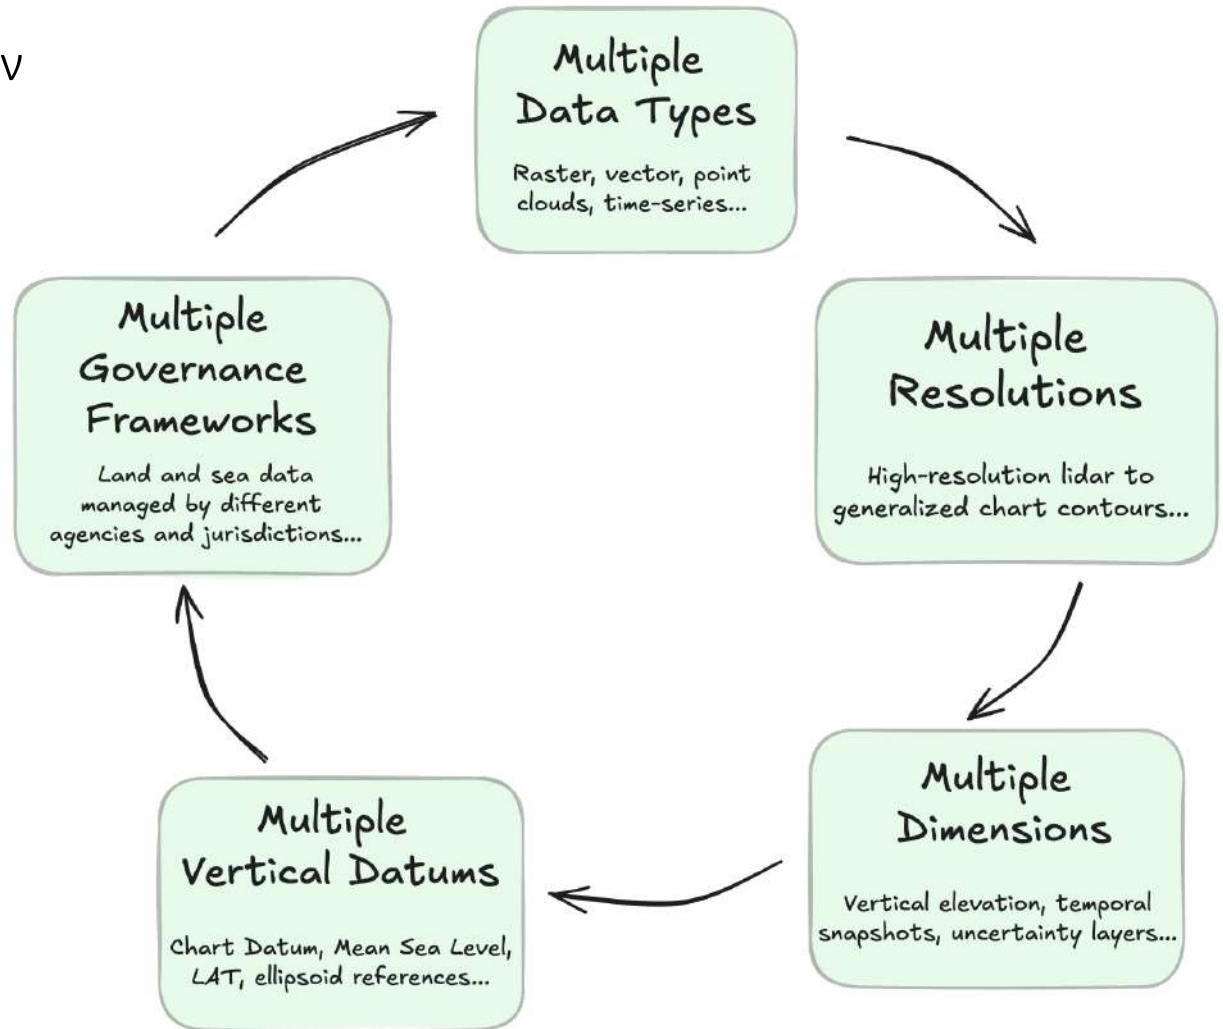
V

Multiple Data Types

Raster, vector, point clouds, time-series...

Multiple Resolutions

High-resolution lidar to generalized chart contours...

Multiple Dimensions

Vertical elevation, temporal snapshots, uncertainty layers...

Multiple Vertical Datums

Chart Datum, Mean Sea Level, LAT, ellipsoid references...

Multiple Governance Frameworks

Land and sea data managed by different agencies and jurisdictions...